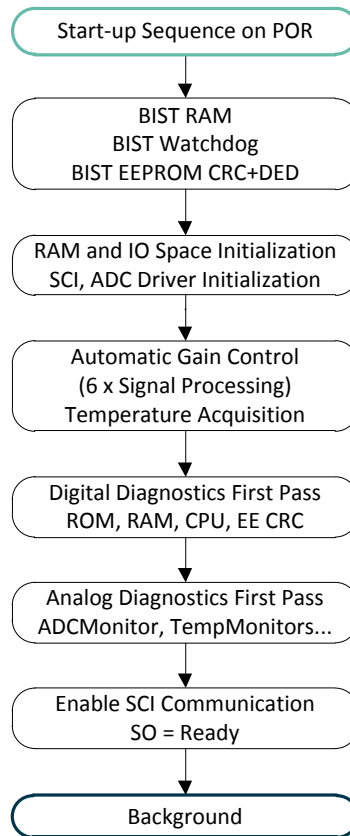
Start-up Sequence on POR

BIST RAM
BIST Watchdog
BIST EEPROM CRC+DED

RAM and IO Space Initialization
SCI, ADC Driver Initialization

Automatic Gain Control
(6 x Signal Processing)
Temperature Acquisition

Digital Diagnostics First Pass
ROM, RAM, CPU, EE CRC

Analog Diagnostics First Pass
ADCMonitor, TempMonitors...

Enable SCI Communication
SO = Ready

Background